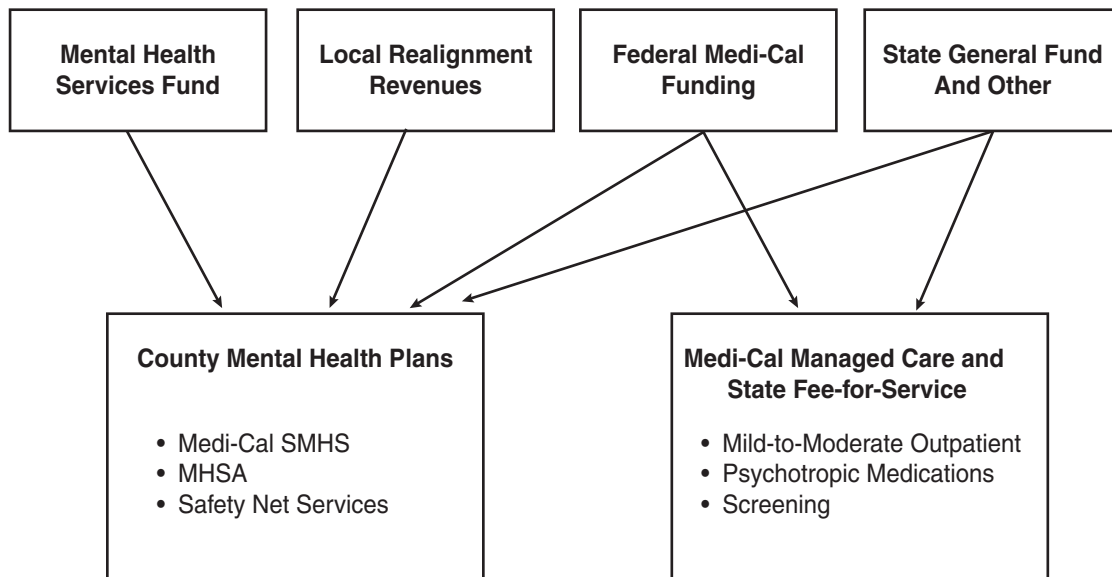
Mental Health Services Fund

Local Realignment Revenues

Federal Medi-Cal Funding

State General Fund And Other

County Mental Health Plans

- Medi-Cal SMHS
- MHSA
- Safety Net Services

Medi-Cal Managed Care and State Fee-for-Service

- Mild-to-Moderate Outpatient
- Psychotropic Medications
- Screening